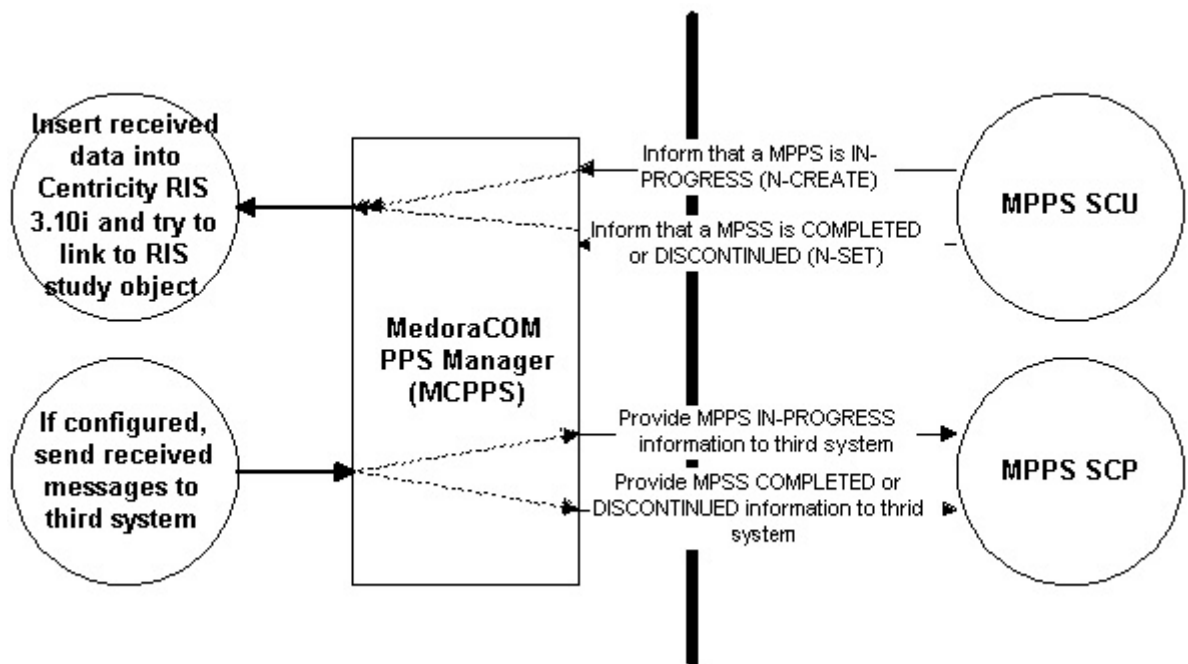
Insert received data into Centricity RIS 3.10i and try to link to RIS study object

If configured, send received messages to third system

MedoraCOM PPS Manager (MCPPS)

Inform that a MPPS is IN-PROGRESS (N-CREATE)

Inform that a MPSS is COMPLETED or DISCONTINUED (N-SET)

Provide MPPS IN-PROGRESS information to third system

Provide MPSS COMPLETED or DISCONTINUED information to thrid system

MPPS SCU

MPPS SCP